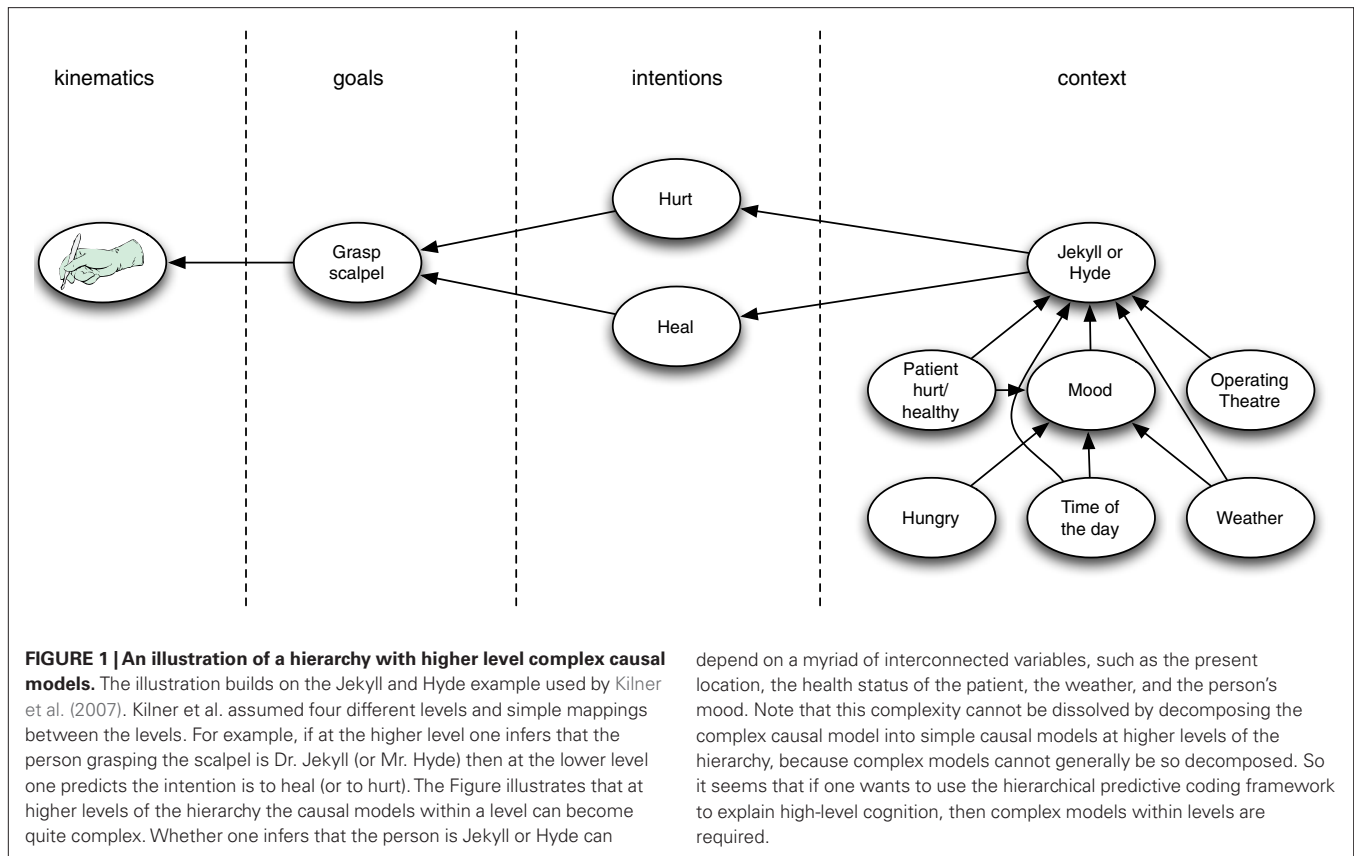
kinematics

goals

intentions

context

Hurt

Grasp scalpel

Heal

Jekyll or Hyde

Patient hurt/ healthy

Mood

Operating Theatre

Hungry

Time of the day

Weather

**FIGURE 1 | An illustration of a hierarchy with higher level complex causal models.** The illustration builds on the Jekyll and Hyde example used by Kilner et al. (2007). Kilner et al. assumed four different levels and simple mappings between the levels. For example, if at the higher level one infers that the person grasping the scalpel is Dr. Jekyll (or Mr. Hyde) then at the lower level one predicts the intention is to heal (or to hurt). The Figure illustrates that at higher levels of the hierarchy the causal models within a level can become quite complex. Whether one infers that the person is Jekyll or Hyde can depend on a myriad of interconnected variables, such as the present location, the health status of the patient, the weather, and the person's mood. Note that this complexity cannot be dissolved by decomposing the complex causal model into simple causal models at higher levels of the hierarchy, because complex models cannot generally be so decomposed. So it seems that if one wants to use the hierarchical predictive coding framework to explain high-level cognition, then complex models within levels are required.